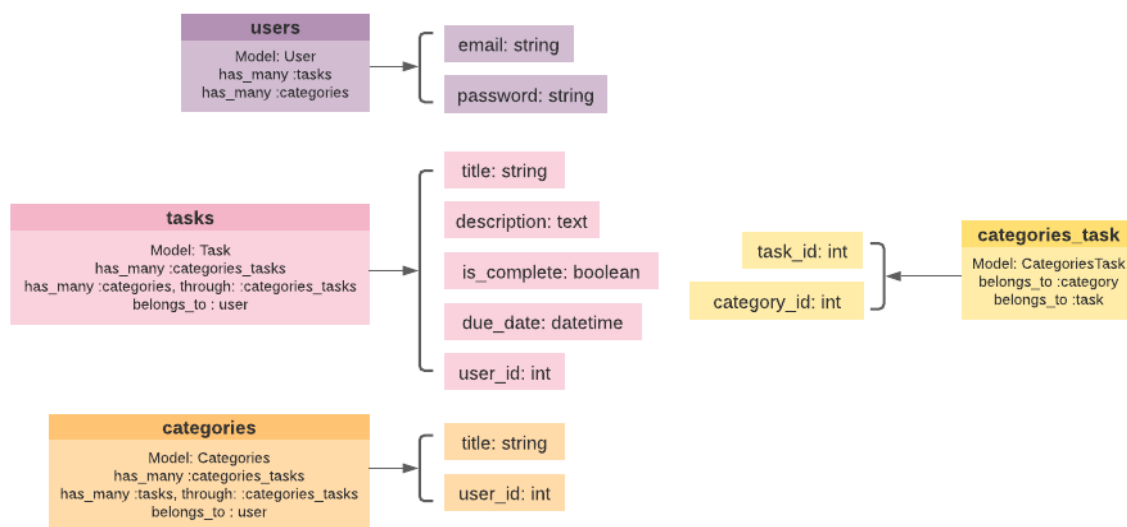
users

Model: User
has_many :tasks
has_many :categories

email: string

password: string

tasks

Model: Task
has_many :categories_tasks
has_many :categories, through: :categories_tasks
belongs_to : user

title: string

description: text

is_complete: boolean

due_date: datetime

user_id: int

task_id: int

category_id: int

categories_task

Model: CategoriesTask
belongs_to :category
belongs_to :task

categories

Model: Categories
has_many :categories_tasks
has_many :tasks, through: :categories_tasks
belongs_to : user

title: string

user_id: int